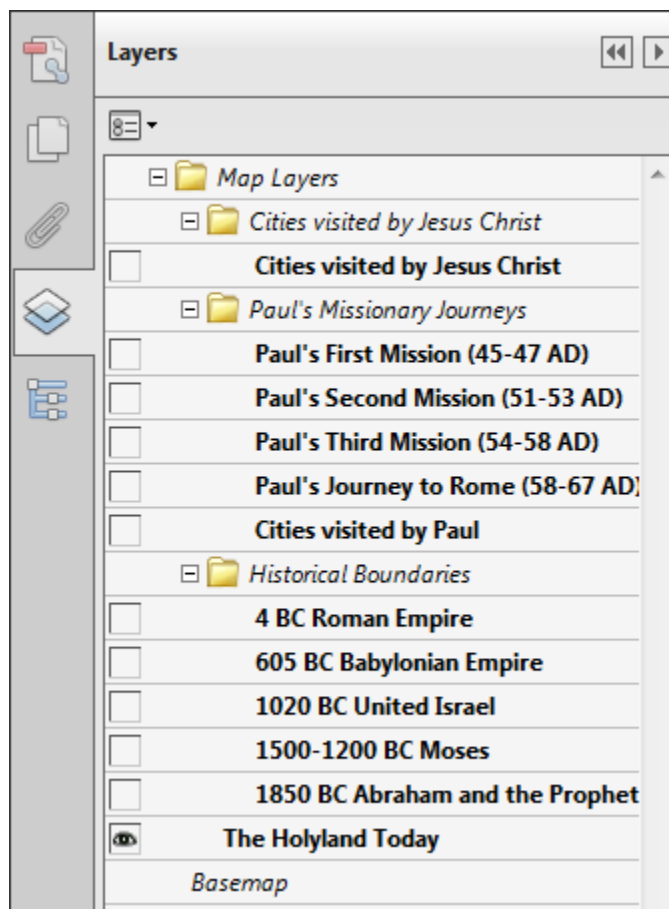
Layers

Map Layers

Cities visited by Jesus Christ

Cities visited by Jesus Christ

Paul's Missionary Journeys

Paul's First Mission (45-47 AD)

Paul's Second Mission (51-53 AD)

Paul's Third Mission (54-58 AD)

Paul's Journey to Rome (58-67 AD)

Cities visited by Paul

Historical Boundaries

4 BC Roman Empire

605 BC Babylonian Empire

1020 BC United Israel

1500-1200 BC Moses

1850 BC Abraham and the Prophet

The Holyland Today

Basemap